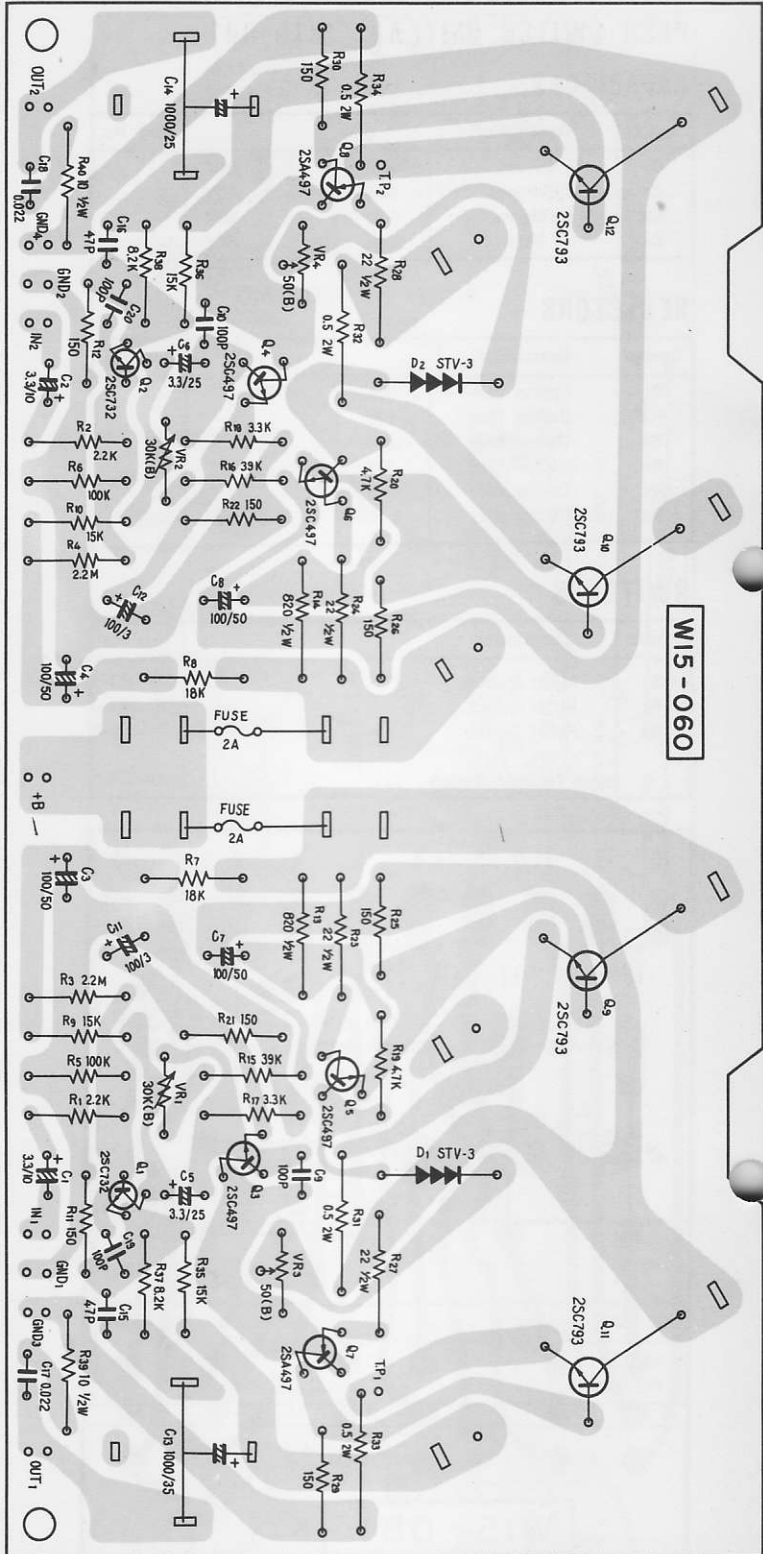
OUT$_2$
C$_{18}$ 0.022
GND$_4$
R$_{40}$ 10 ½W
C$_{14}$ 1000/25
R$_{30}$ 150
R$_{34}$ 0.5 2W
Q$_8$ 2SA497
TP$_2$
Q$_{12}$ 2SC793
C$_{16}$ 47P
R$_{38}$ 8.2K
R$_{36}$ 15K
VR$_4$ 50(B)
R$_{28}$ 22 ½W
GND$_2$
C$_{20}$ 100P
C$_{10}$ 100P
R$_{32}$ 0.5 2W
IN$_2$
R$_{12}$ 150
Q$_2$ 2SC732
C$_6$ 3.3/25
Q$_4$ 2SC497
D$_2$ STV-3
C$_2$ 3.3/10
R$_2$ 2.2K
VR$_2$ 30K(B)
R$_{18}$ 3.3K
R$_6$ 100K
R$_{16}$ 39K
Q$_6$ 2SC497
R$_{20}$ 4.7K
R$_{10}$ 15K
R$_{22}$ 150
Q$_{10}$ 2SC793
R$_4$ 2.2M
C$_{12}$ 100/3
C$_8$ 100/50
R$_{14}$ 820 ½W
R$_{24}$ 22 ½W
R$_{26}$ 150
C$_4$ 100/50
R$_8$ 18K
W15-060
FUSE 2A
+B
FUSE 2A
C$_3$ 100/50
R$_7$ 18K
R$_{13}$ 820 ½W
R$_{23}$ 22 ½W
R$_{25}$ 150
C$_{11}$ 100/3
C$_7$ 100/50
Q$_9$ 2SC793
R$_3$ 2.2M
R$_9$ 15K
R$_{21}$ 150
R$_{19}$ 4.7K
R$_5$ 100K
VR$_1$ 30K(B)
R$_{15}$ 39K
Q$_5$ 2SC497
R$_1$ 2.2K
R$_{17}$ 3.3K
D$_1$ STV-3
C$_1$ 3.3/10
Q$_1$ 2SC732
C$_5$ 3.3/25
Q$_3$ 2SC497
C$_9$ 100P
R$_{31}$ 0.5 2W
IN$_1$
R$_{11}$ 150
C$_{19}$ 100P
GND$_1$
R$_{37}$ 8.2K
R$_{35}$ 15K
VR$_3$ 50(B)
R$_{27}$ 22 ½W
Q$_{11}$ 2SC793
C$_{15}$ 47P
GND$_3$
Q$_7$ 2SA497
TP$_1$
C$_{17}$ 0.022
R$_{39}$ 10 ½W
C$_{13}$ 1000/35
R$_{33}$ 0.5 2W
R$_{29}$ 150
OUT$_1$